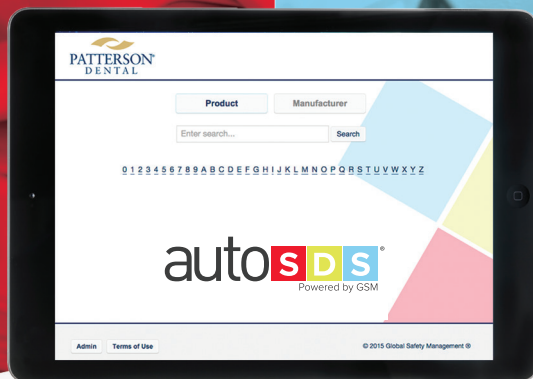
PATTERSON® DENTAL

Product

Manufacturer

Enter search...

Search

0 1 2 3 4 5 6 7 8 9 A B C D E F G H I J K L M N O P Q R S T U V W X Y Z

autoSDS®
Powered by GSM

Admin

Terms of Use

© 2015 Global Safety Management ®